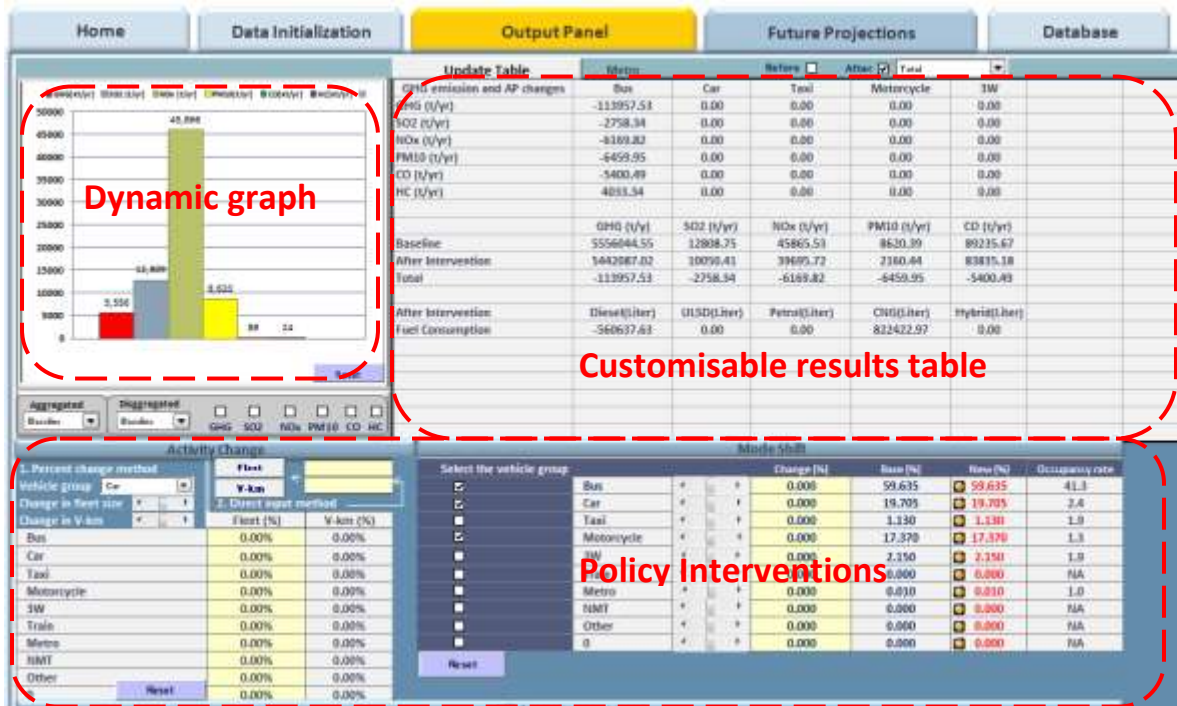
Home | Data Initialization | Output Panel | Future Projections | Database

Dynamic graph

50000
45000
40000
35000
30000
25000
20000
15000
10000
5000
0

5,556
12,809
45,866
8,620
89
14

Aggregated
Baseline
Disaggregated
Baseline
GHG SO2 NOx PM10 CO HC

Update Table
Metro
Before
After
Total

| GHG emission and AP changes | Bus | Car | Taxi | Motorcycle | 3W |
|---|---|---|---|---|---|
| GHG (t/yr) | -113957.53 | 0.00 | 0.00 | 0.00 | 0.00 |
| SO2 (t/yr) | -2758.34 | 0.00 | 0.00 | 0.00 | 0.00 |
| NOx (t/yr) | -6169.82 | 0.00 | 0.00 | 0.00 | 0.00 |
| PM10 (t/yr) | -6459.95 | 0.00 | 0.00 | 0.00 | 0.00 |
| CO (t/yr) | -5400.49 | 0.00 | 0.00 | 0.00 | 0.00 |
| HC (t/yr) | 4033.34 | 0.00 | 0.00 | 0.00 | 0.00 |

| | GHG (t/y) | SO2 (t/yr) | NOx (t/yr) | PM10 (t/yr) | CO (t/yr) |
|---|---|---|---|---|---|
| Baseline | 5556044.55 | 12808.75 | 45865.53 | 8620.39 | 89235.67 |
| After Intervention | 5442087.02 | 10050.41 | 39695.72 | 2160.44 | 83835.18 |
| Total | -113957.53 | -2758.34 | -6169.82 | -6459.95 | -5400.49 |

| After Intervention | Diesel(Liter) | ULSD(Liter) | Petrol(Liter) | CNG(Liter) | Hybrid(Liter) |
|---|---|---|---|---|---|
| Fuel Consumption | -560637.63 | 0.00 | 0.00 | 822422.97 | 0.00 |

Customisable results table

Activity Change
1. Percent change method
Vehicle group Car
Change in fleet size
Change in V-km
Fleet
V-km
2. Direct input method

| | Fleet (%) | V-km (%) |
|---|---|---|
| Bus | 0.00% | 0.00% |
| Car | 0.00% | 0.00% |
| Taxi | 0.00% | 0.00% |
| Motorcycle | 0.00% | 0.00% |
| 3W | 0.00% | 0.00% |
| Train | 0.00% | 0.00% |
| Metro | 0.00% | 0.00% |
| NMT | 0.00% | 0.00% |
| Other | 0.00% | 0.00% |
| 0 | 0.00% | 0.00% |

Reset

Mode Shift
Select the vehicle group

| | Change (%) | Base (%) | New (%) | Occupancy rate |
|---|---|---|---|---|
| Bus | 0.000 | 59.635 | 59.635 | 41.3 |
| Car | 0.000 | 19.705 | 19.705 | 2.4 |
| Taxi | 0.000 | 1.130 | 1.130 | 1.8 |
| Motorcycle | 0.000 | 17.370 | 17.370 | 1.3 |
| 3W | 0.000 | 2.150 | 2.150 | 1.8 |
| | 0.000 | 0.000 | 0.000 | NA |
| Metro | 0.000 | 0.010 | 0.010 | 1.0 |
| NMT | 0.000 | 0.000 | 0.000 | NA |
| Other | 0.000 | 0.000 | 0.000 | NA |
| 0 | 0.000 | 0.000 | 0.000 | NA |

Reset

Policy Interventions